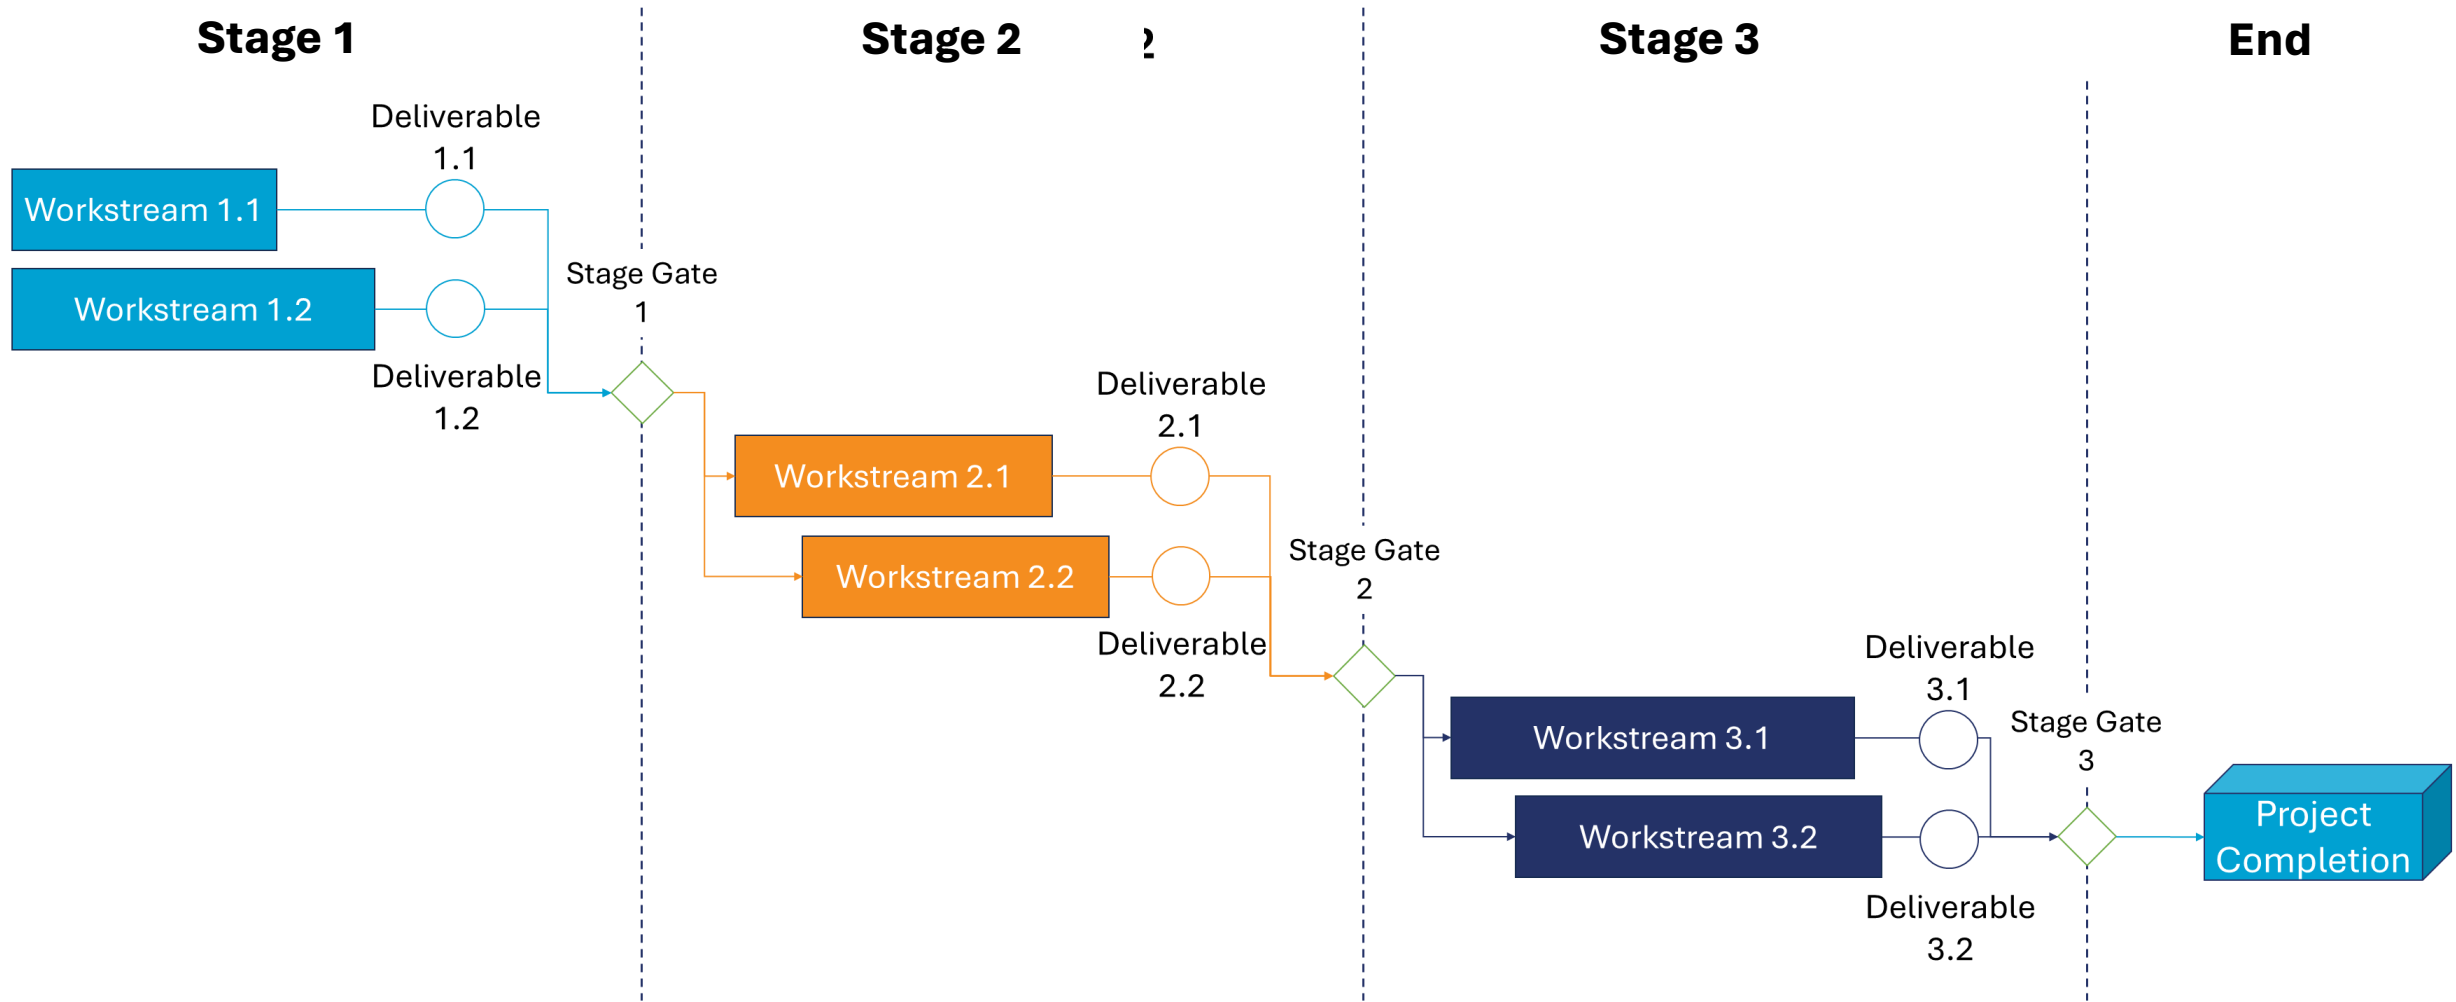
Stage 1

Stage 2

Stage 3

End

Deliverable 1.1

Workstream 1.1

Workstream 1.2

Stage Gate 1

Deliverable 1.2

Deliverable 2.1

Workstream 2.1

Workstream 2.2

Stage Gate 2

Deliverable 2.2

Deliverable 3.1

Workstream 3.1

Stage Gate 3

Workstream 3.2

Project Completion

Deliverable 3.2